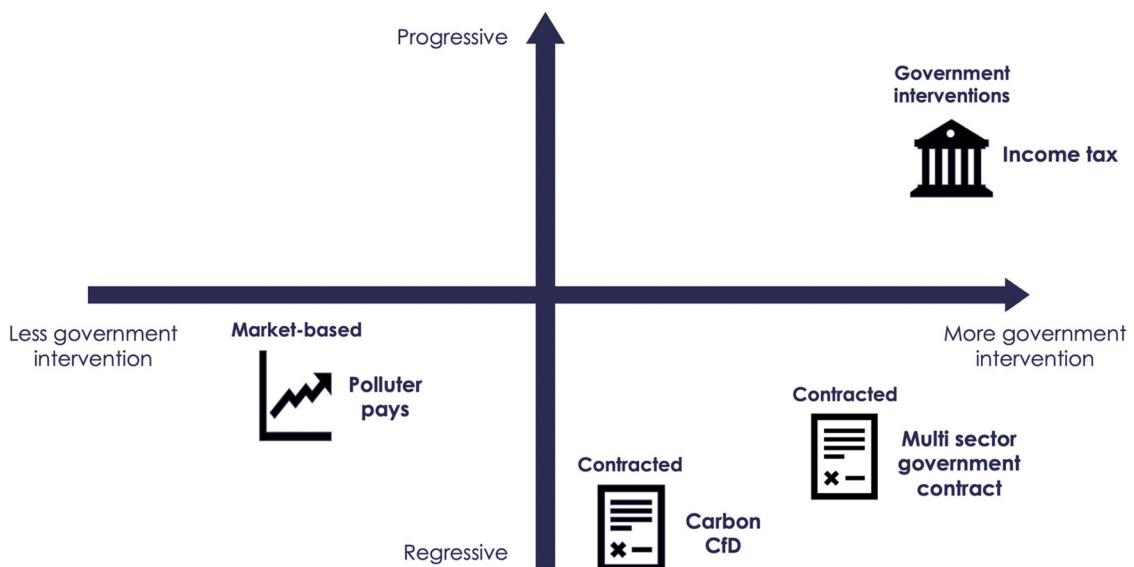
Progressive

Government interventions

Income tax

Less government intervention

Market-based

Polluter pays

More government intervention

Contracted

Multi sector government contract

Contracted

Carbon CfD

Regressive